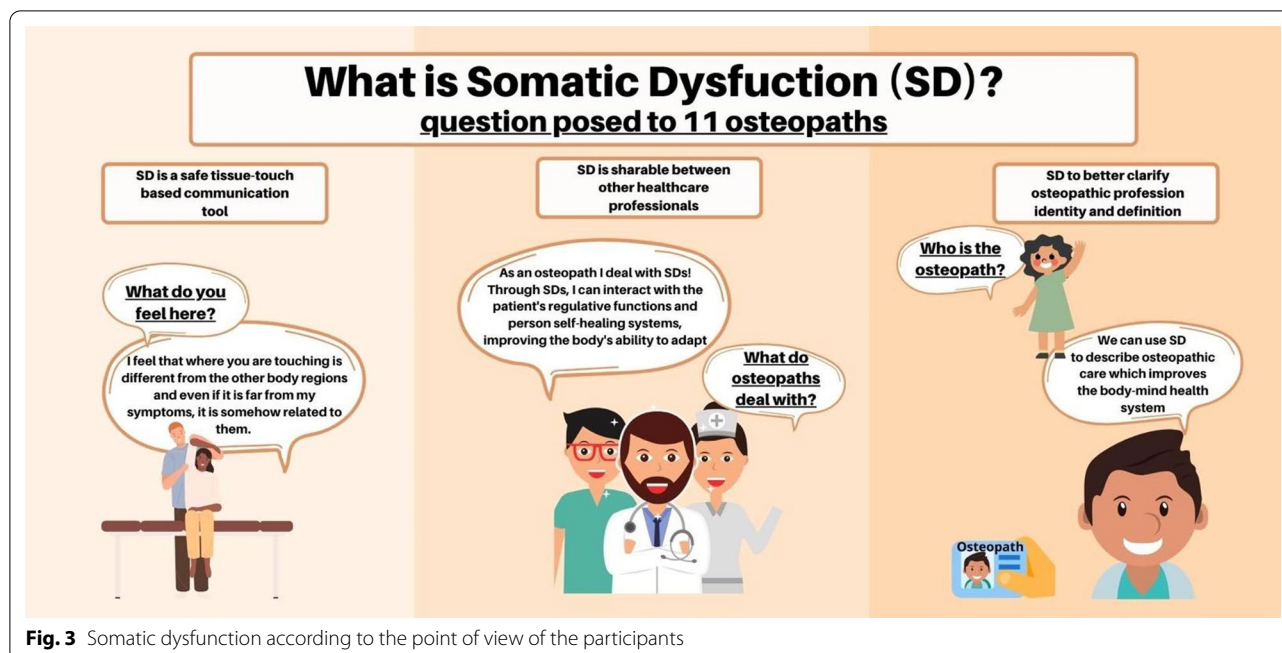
What is Somatic Dysfuction (SD)?
question posed to 11 osteopaths

SD is a safe tissue-touch based communication tool

What do you feel here?

I feel that where you are touching is different from the other body regions and even if it is far from my symptoms, it is somehow related to them.

SD is sharable between other healthcare professionals

As an osteopath I deal with SDs! Through SDs, I can interact with the patient's regulative functions and person self-healing systems, improving the body's ability to adapt

What do osteopaths deal with?

SD to better clarify osteopathic profession identity and definition

Who is the osteopath?

We can use SD to describe osteopathic care which improves the body-mind health system

Osteopath

Fig. 3 Somatic dysfunction according to the point of view of the participants